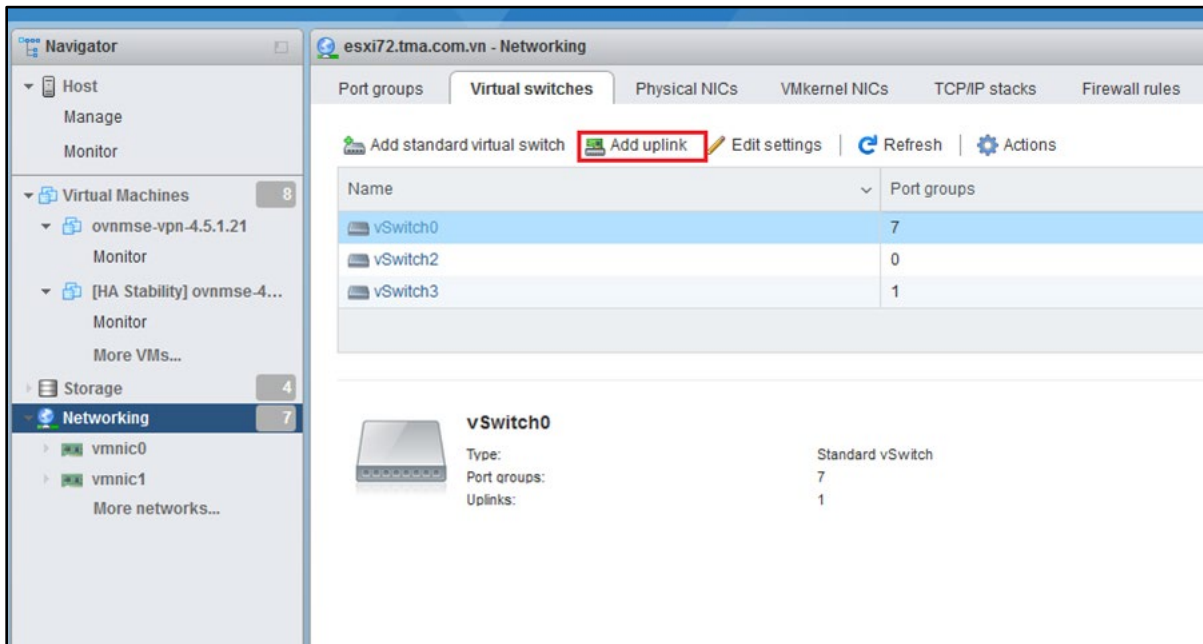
Navigator

Host
Manage
Monitor

Virtual Machines 8
ovnmse-vpn-4.5.1.21
Monitor
[HA Stability] ovnmse-4...
Monitor
More VMs...
Storage 4
Networking 7
vmnic0
vmnic1
More networks...

esxi72.tma.com.vn - Networking

Port groups | Virtual switches | Physical NICs | VMkernel NICs | TCP/IP stacks | Firewall rules

Add standard virtual switch | Add uplink | Edit settings | Refresh | Actions

| Name | Port groups |
|---|---|
| vSwitch0 | 7 |
| vSwitch2 | 0 |
| vSwitch3 | 1 |

vSwitch0
Type: Standard vSwitch
Port groups: 7
Uplinks: 1